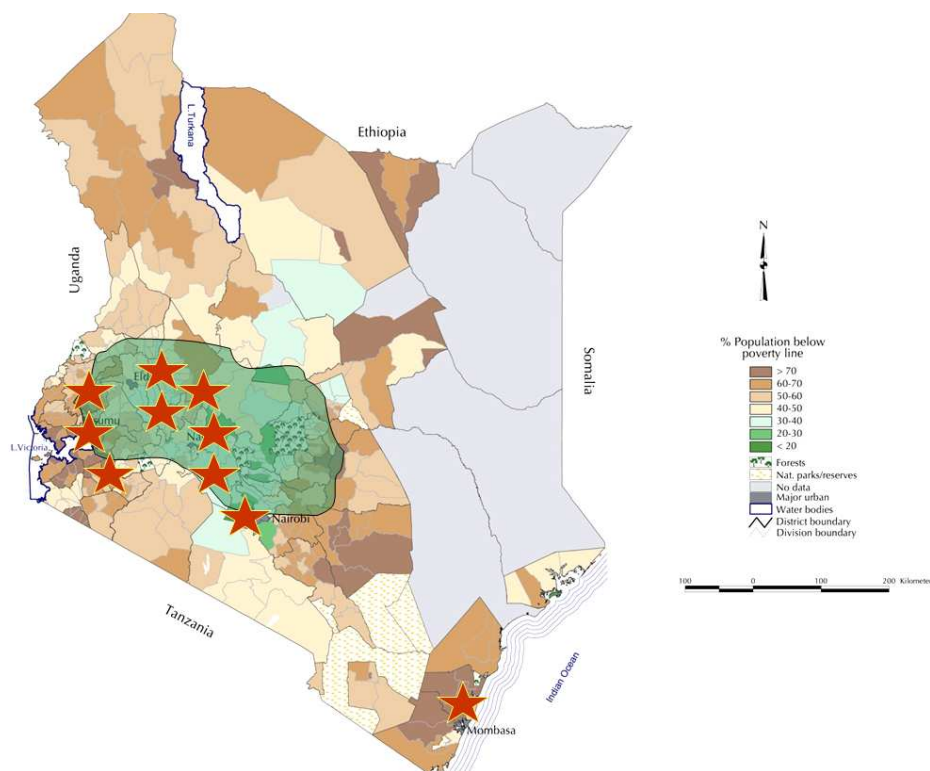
L. Turkana

Ethiopia

Uganda

Somalia

N

% Population below poverty line

> 70
60-70
50-60
40-50
30-40
20-30
< 20
Forests
Nat. parks/reserves
No data
Major urban
Water bodies
District boundary
Division boundary

100 0 100 200 Kilometer

Eld

umu

L.Victoria

Na

Nairobi

Tanzania

Indian Ocean

Mombasa